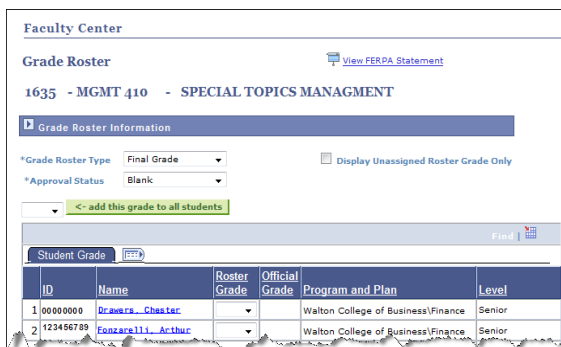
Faculty Center

Grade Roster

View FERPA Statement

1635 - MGMT 410 - SPECIAL TOPICS MANAGMENT

Grade Roster Information

*Grade Roster Type Final Grade

Display Unassigned Roster Grade Only

*Approval Status Blank

<- add this grade to all students

Find

Student Grade

| | ID | Name | Roster Grade | Official Grade | Program and Plan | Level |
|---|---|---|---|---|---|---|
| 1 | 00000000 | Drawers, Chester | | | Walton College of Business\Finance | Senior |
| 2 | 123456789 | Fonzarelli, Arthur | | | Walton College of Business\Finance | Senior |